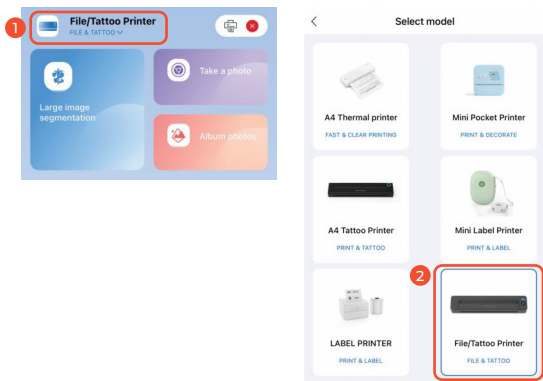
1

File/Tattoo Printer
FILE & TATTOO

Large image segmentation

Take a photo

Album photos

Select model

A4 Thermal printer
FAST & CLEAR PRINTING

Mini Pocket Printer
PRINT & DECORATE

A4 Tattoo Printer
PRINT & TATTOO

Mini Label Printer
PRINT & LABEL

LABEL PRINTER
PRINT & LABEL

2

File/Tattoo Printer
FILE & TATTOO